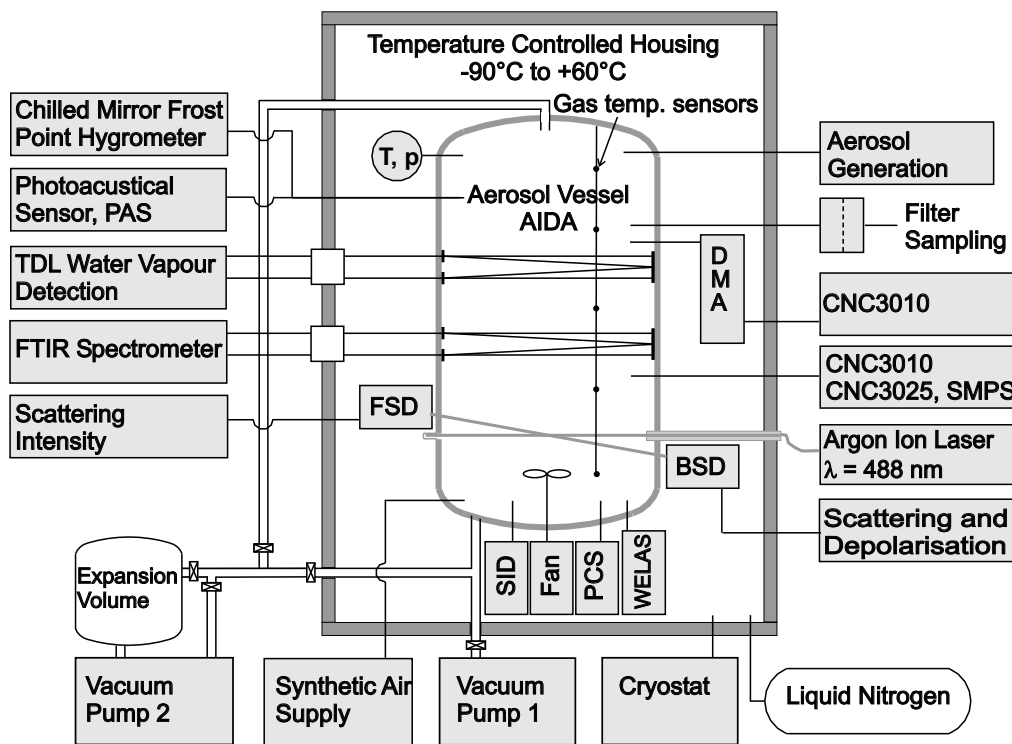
Temperature Controlled Housing
-90°C to +60°C

Gas temp. sensors

Chilled Mirror Frost Point Hygrometer

T, p

Aerosol Generation

Photoacustical Sensor, PAS

Aerosol Vessel AIDA

Filter Sampling

TDL Water Vapour Detection

D M A

CNC3010

FTIR Spectrometer

CNC3010 CNC3025, SMPS

Scattering Intensity

FSD

Argon Ion Laser $\lambda$ = 488 nm

BSD

Scattering and Depolarisation

Expansion Volume

SID

Fan

PCS

WELAS

Vacuum Pump 2

Synthetic Air Supply

Vacuum Pump 1

Cryostat

Liquid Nitrogen